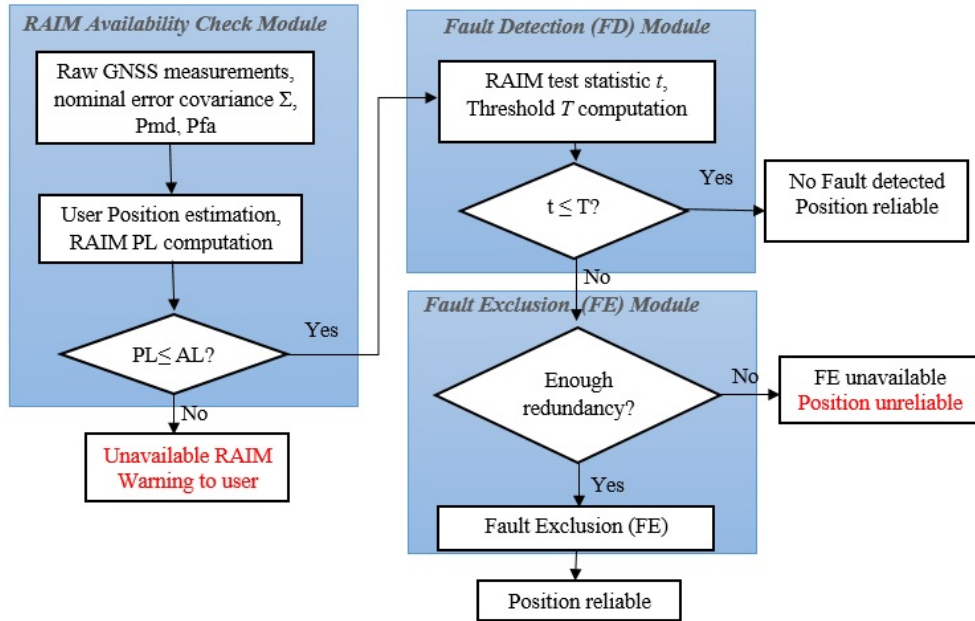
RAIM Availability Check Module

Raw GNSS measurements, nominal error covariance $\Sigma$, Pmd, Pfa

User Position estimation, RAIM PL computation

PL$\leq$ AL?

Yes

No

Unavailable RAIM Warning to user

Fault Detection (FD) Module

RAIM test statistic $t$, Threshold $T$ computation

$t \leq T$?

Yes

No Fault detected Position reliable

No

Fault Exclusion (FE) Module

Enough redundancy?

No

FE unavailable Position unreliable

Yes

Fault Exclusion (FE)

Position reliable